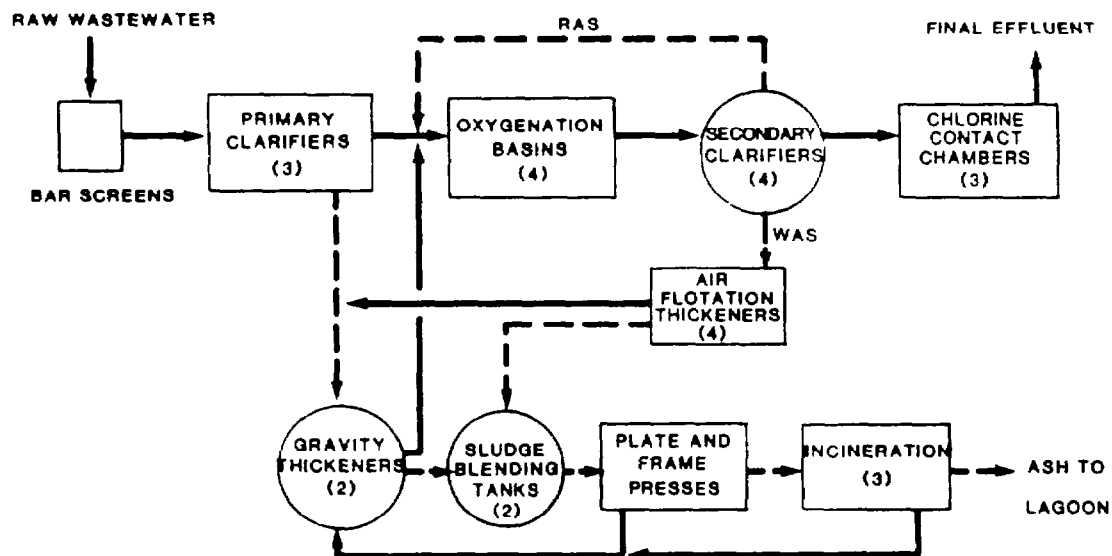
RAW WASTEWATER

RAS

FINAL EFFLUENT

BAR SCREENS

PRIMARY CLARIFIERS (3)

OXYGENATION BASINS (4)

SECONDARY CLARIFIERS (4)

CHLORINE CONTACT CHAMBERS (3)

WAS

AIR FLOTATION THICKENERS (4)

GRAVITY THICKENERS (2)

SLUDGE BLENDING TANKS (2)

PLATE AND FRAME PRESSES

INCINERATION (3)

ASH TO LAGOON